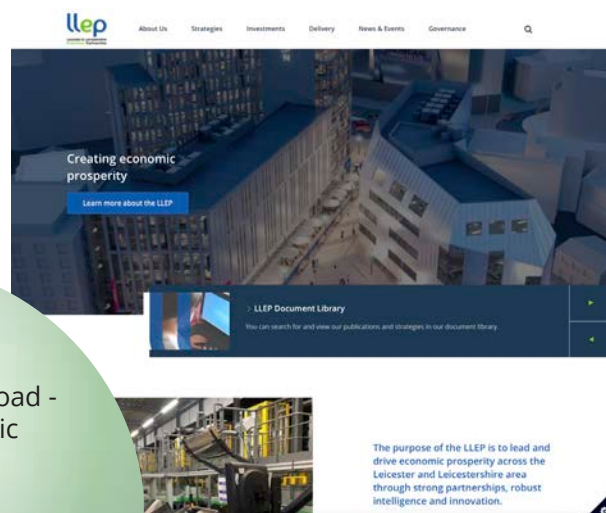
llep

About Us Strategies Investments Delivery News & Events Governance

Creating economic prosperity

Learn more about the LLEP

> LLEP Document Library

You can search for and view our publications and strategies in our document library.

oad -
ic

The purpose of the LLEP is to lead and drive economic prosperity across the Leicester and Leicestershire area through strong partnerships, robust intelligence and innovation.